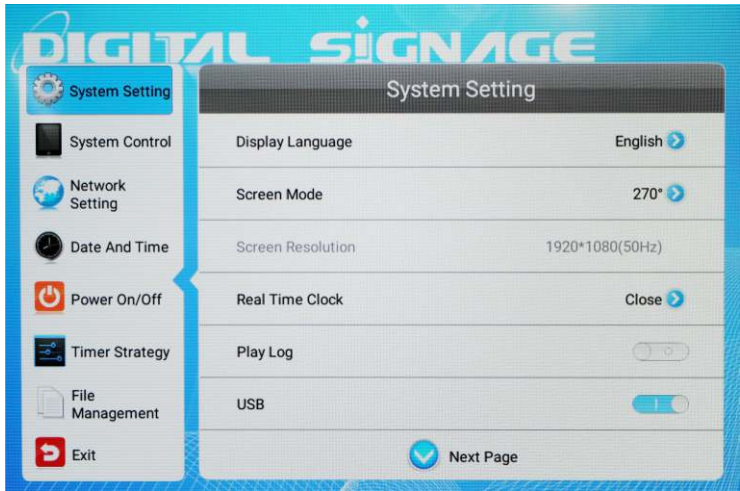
DIGITAL SIGNAGE

System Setting
System Control
Network Setting
Date And Time
Power On/Off
Timer Strategy
File Management
Exit

System Setting

| | |
|---|---|
| Display Language | English |
| Screen Mode | 270° |
| Screen Resolution | 1920*1080(50Hz) |
| Real Time Clock | Close |
| Play Log | |
| USB | |

Next Page